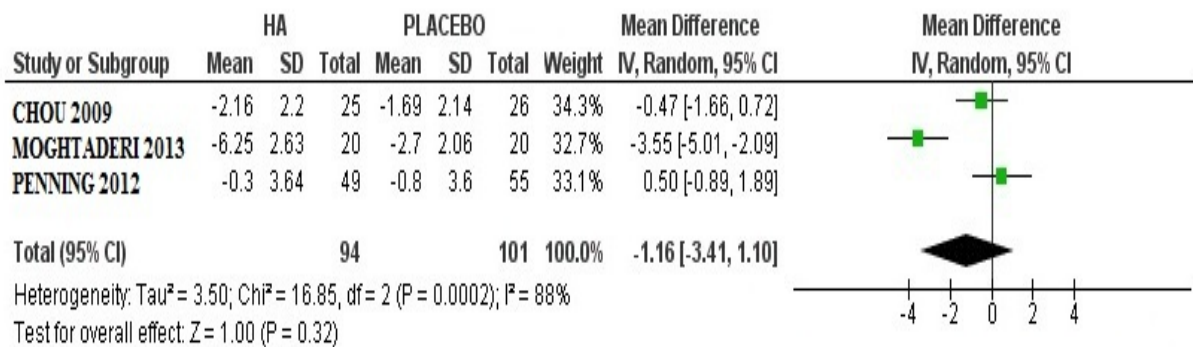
| Study or Subgroup | HA Mean | HA SD | HA Total | PLACEBO Mean | PLACEBO SD | PLACEBO Total | Weight | Mean Difference IV, Random, 95% CI |
|---|---|---|---|---|---|---|---|---|
| CHOU 2009 | -2.16 | 2.2 | 25 | -1.69 | 2.14 | 26 | 34.3% | -0.47 [-1.66, 0.72] |
| MOGHTADERI 2013 | -6.25 | 2.63 | 20 | -2.7 | 2.06 | 20 | 32.7% | -3.55 [-5.01, -2.09] |
| PENNING 2012 | -0.3 | 3.64 | 49 | -0.8 | 3.6 | 55 | 33.1% | 0.50 [-0.89, 1.89] |
| Total (95% CI) | | | 94 | | | 101 | 100.0% | -1.16 [-3.41, 1.10] |

Mean Difference
IV, Random, 95% CI

Heterogeneity: Tau² = 3.50; Chi² = 16.85, df = 2 (P = 0.0002); I² = 88%
Test for overall effect: Z = 1.00 (P = 0.32)

-4 -2 0 2 4